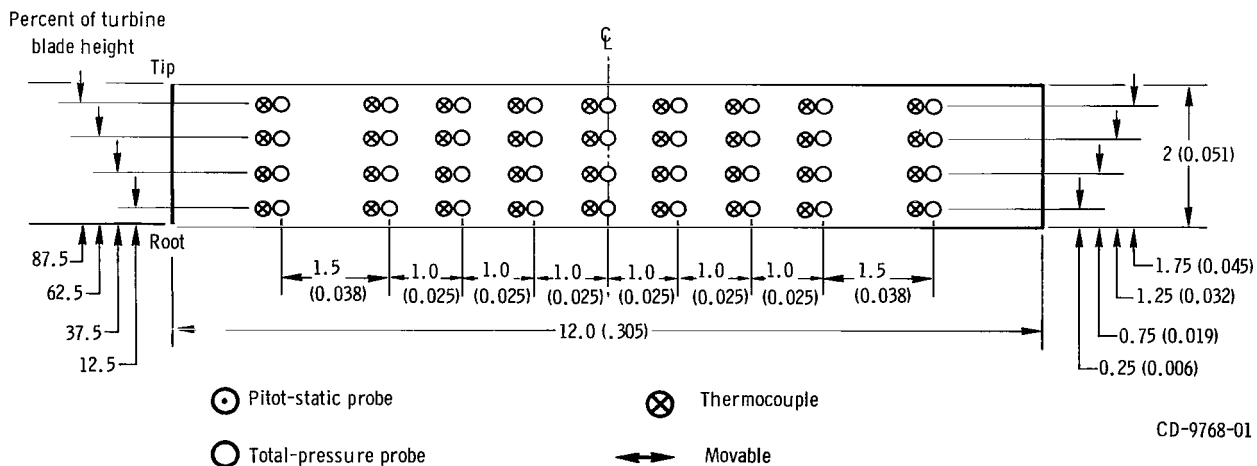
Percent of turbine blade height

Tip

℄

2 (0.051)

Root

87.5

62.5

37.5

12.5

1.5 (0.038)

1.0 (0.025)

1.0 (0.025)

1.0 (0.025)

1.0 (0.025)

1.0 (0.025)

1.0 (0.025)

1.5 (0.038)

12.0 (.305)

1.75 (0.045)

1.25 (0.032)

0.75 (0.019)

0.25 (0.006)

Pitot-static probe

Thermocouple

CD-9768-01

Total-pressure probe

Movable